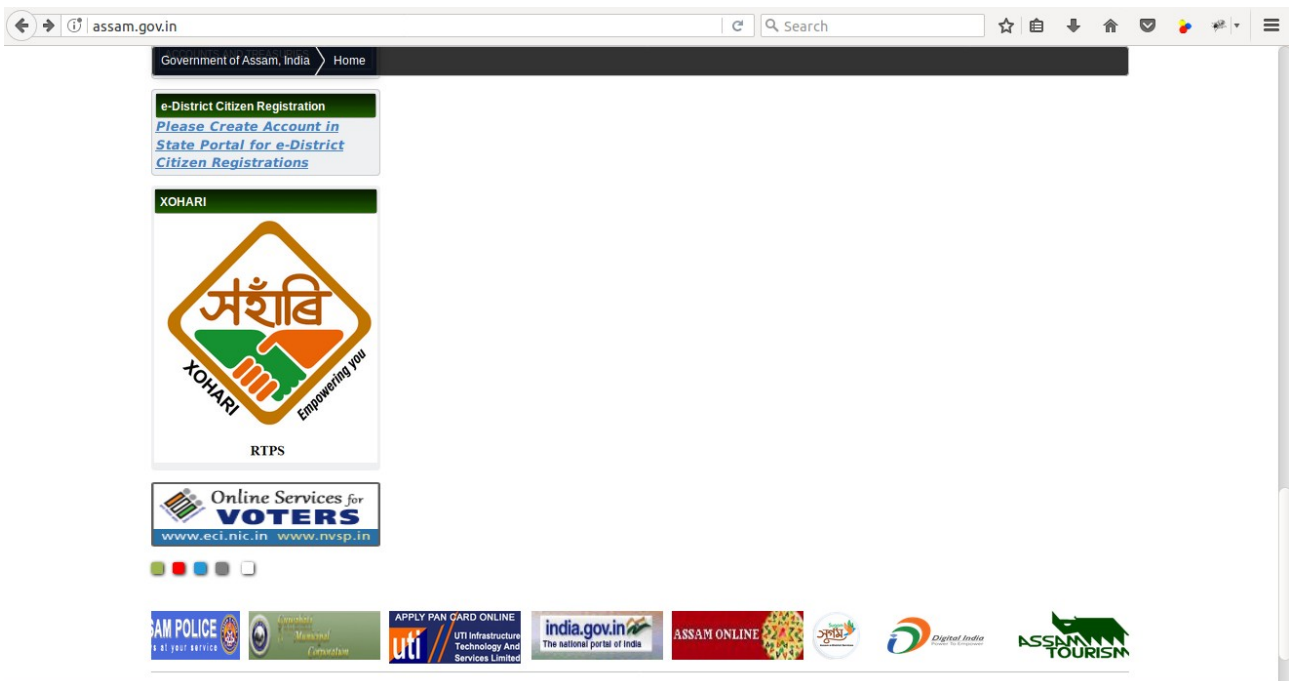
assam.gov.in

Search

Government of Assam, India
Home

e-District Citizen Registration

Please Create Account in State Portal for e-District Citizen Registrations

XOHARI

সঁহাৰি

XOHARI

Empowering you

RTPS

Online Services for VOTERS

www.eci.nic.in www.nvsp.in

SAM POLICE

s at your service

Guwahati Municipal Corporation

APPLY PAN CARD ONLINE

uti

UTI Infrastructure Technology And Services Limited

india.gov.in

The national portal of India

ASSAM ONLINE

সুগম

Digital India

Power To Empower

ASSAM TOURISM